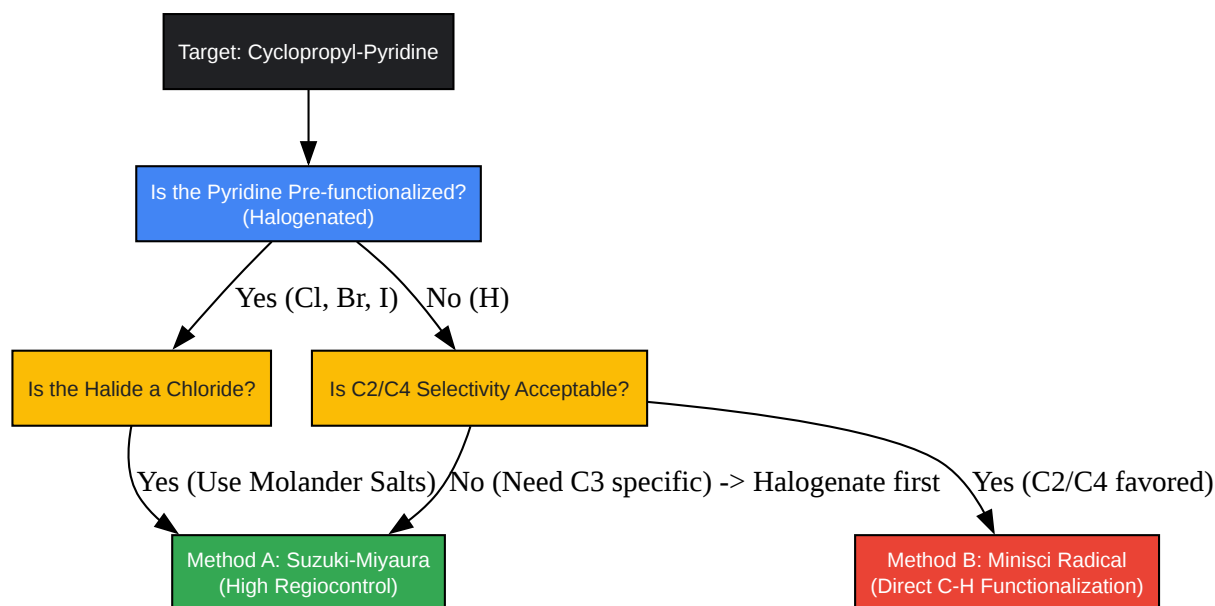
Target: Cyclopropyl-Pyridine

Is the Pyridine Pre-functionalized? (Halogenated)

Yes (Cl, Br, I)

No (H)

Is the Halide a Chloride?

Is C2/C4 Selectivity Acceptable?

Yes (Use Molander Salts)

No (Need C3 specific) -> Halogenate first

Yes (C2/C4 favored)

Method A: Suzuki-Miyaura (High Regiocontrol)

Method B: Minisci Radical (Direct C-H Functionalization)